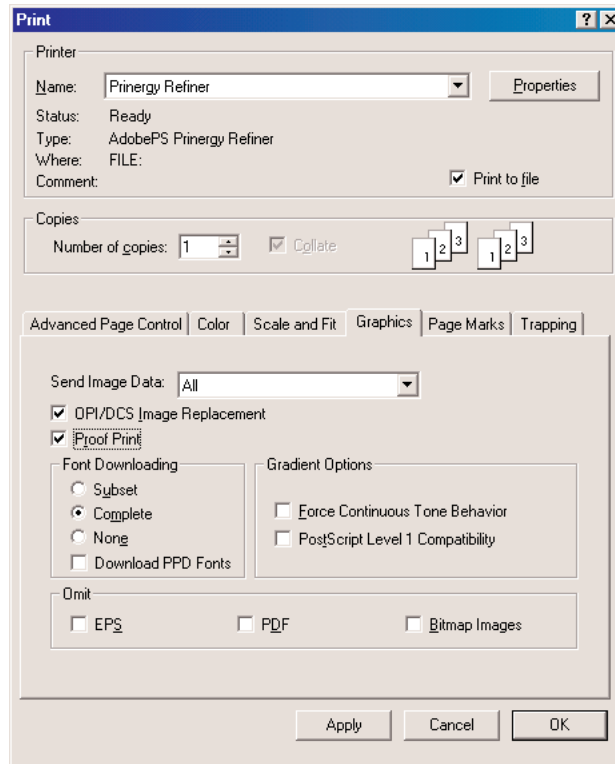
Print ? X

Printer

Name: Prinergy Refiner Properties

Status: Ready
Type: AdobePS Prinergy Refiner
Where: FILE:
Comment:

☑ Print to file

Copies

Number of copies: 1 ☑ Collate

1 2 3 1 2 3

Advanced Page Control | Color | Scale and Fit | Graphics | Page Marks | Trapping

Send Image Data: All

☑ OPI/DCS Image Replacement
☑ Proof Print

Font Downloading
○ Subset
◉ Complete
○ None
☐ Download PPD Fonts

Gradient Options
☐ Force Continuous Tone Behavior
☐ PostScript Level 1 Compatibility

Omit
☐ EPS ☐ PDF ☐ Bitmap Images

Apply Cancel OK